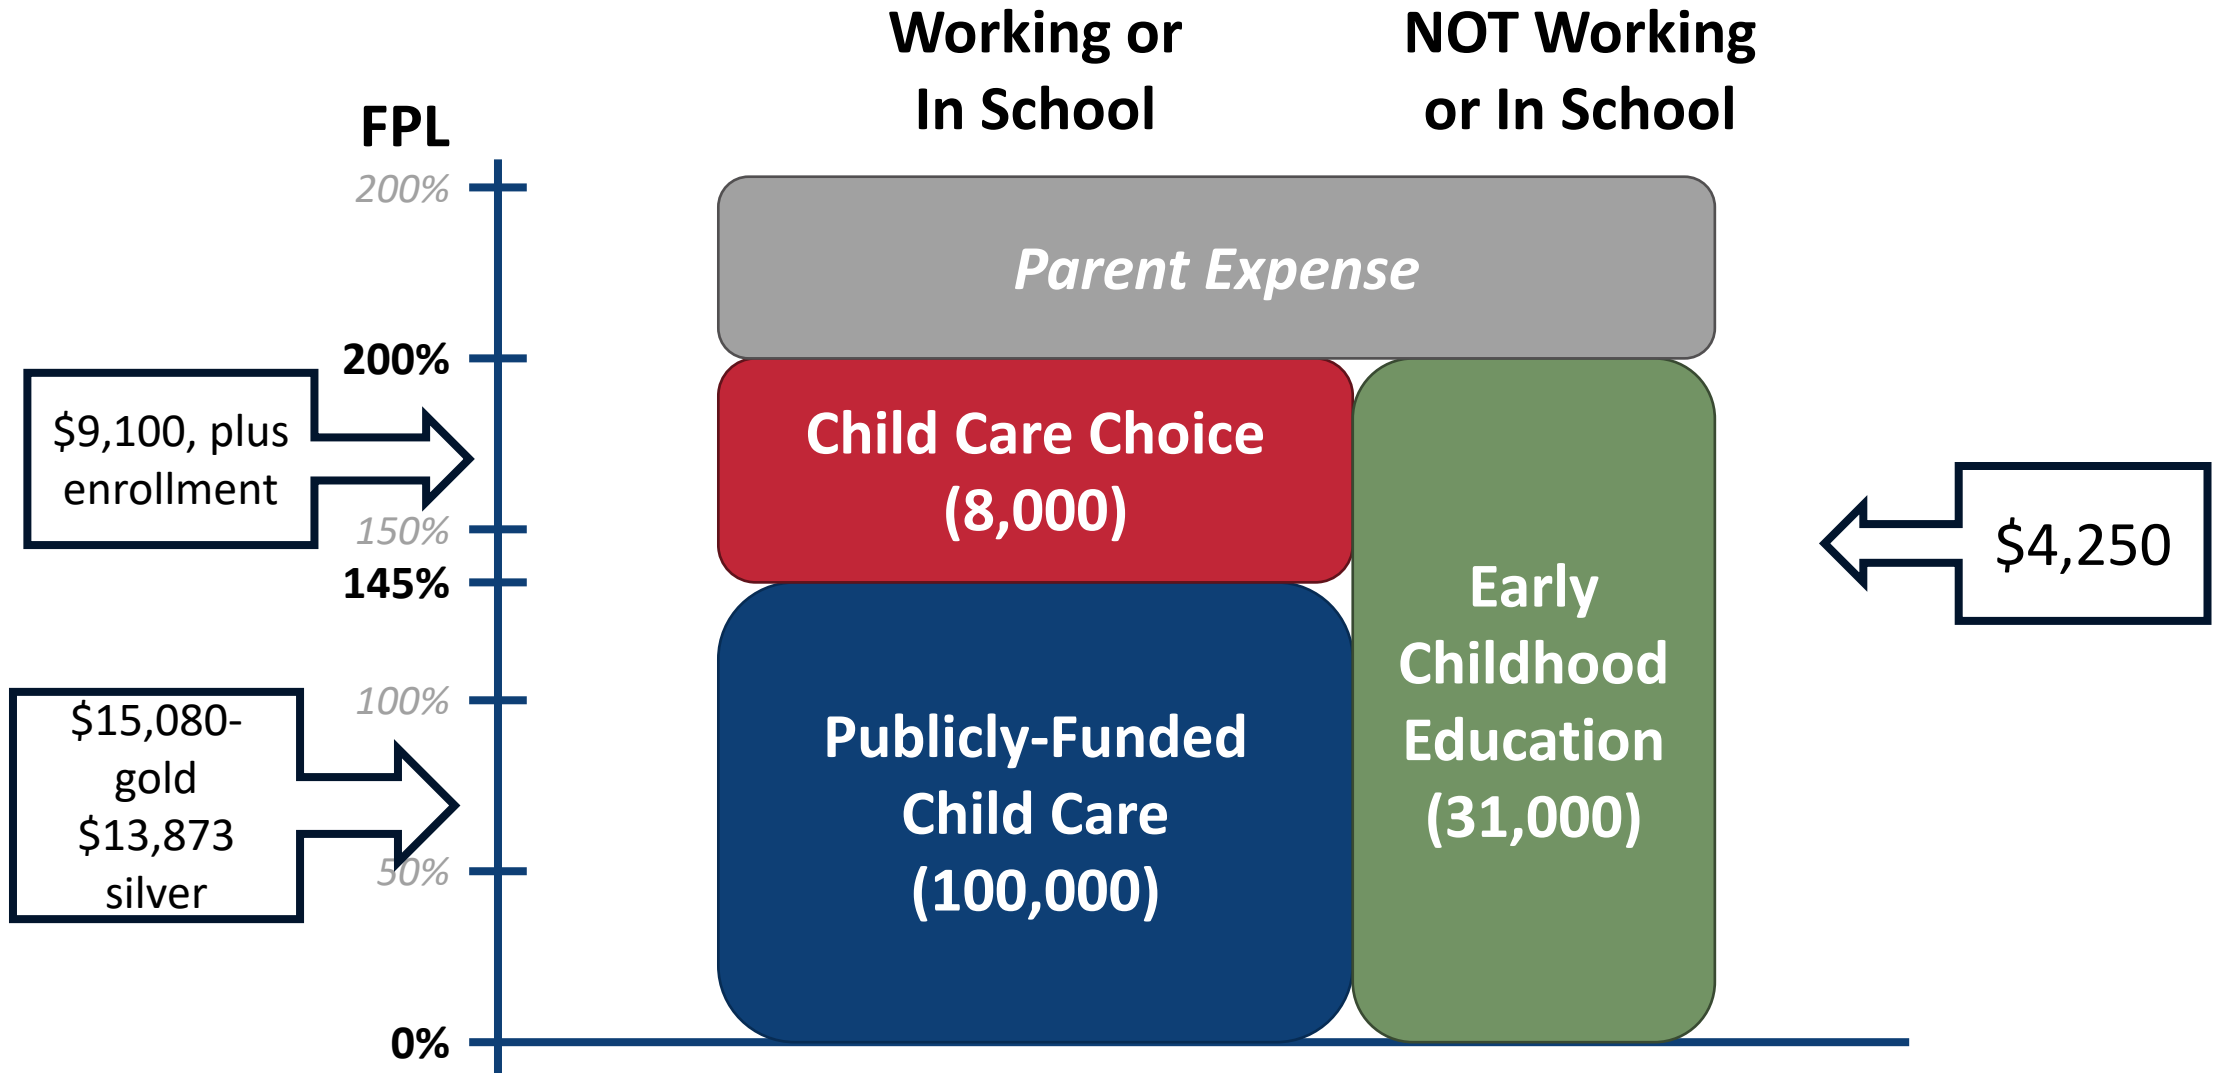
Working or In School

NOT Working or In School

FPL

200%

Parent Expense

200%

$9,100, plus enrollment

Child Care Choice (8,000)

150%

145%

Early Childhood Education (31,000)

$4,250

100%

$15,080-gold $13,873 silver

Publicly-Funded Child Care (100,000)

50%

0%